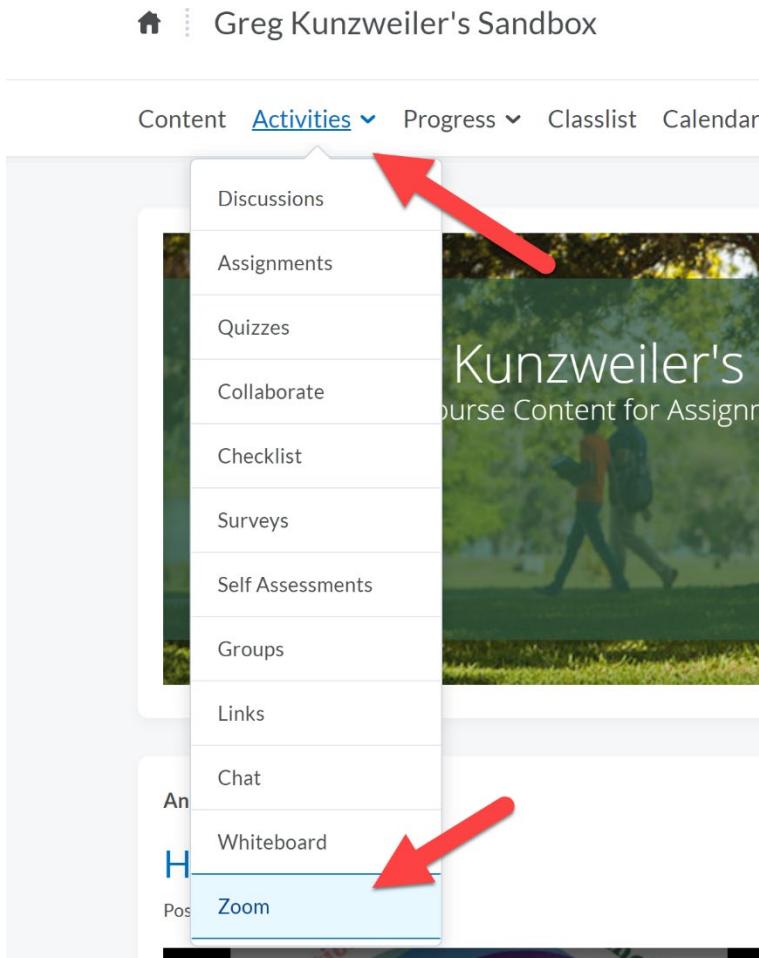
Greg Kunzweiler's Sandbox

Content Activities Progress Classlist Calendar

Discussions
Assignments
Quizzes
Collaborate
Checklist
Surveys
Self Assessments
Groups
Links
Chat
Whiteboard
Zoom

Kunzweiler's
ourse Content for Assignm

An
H
Pos